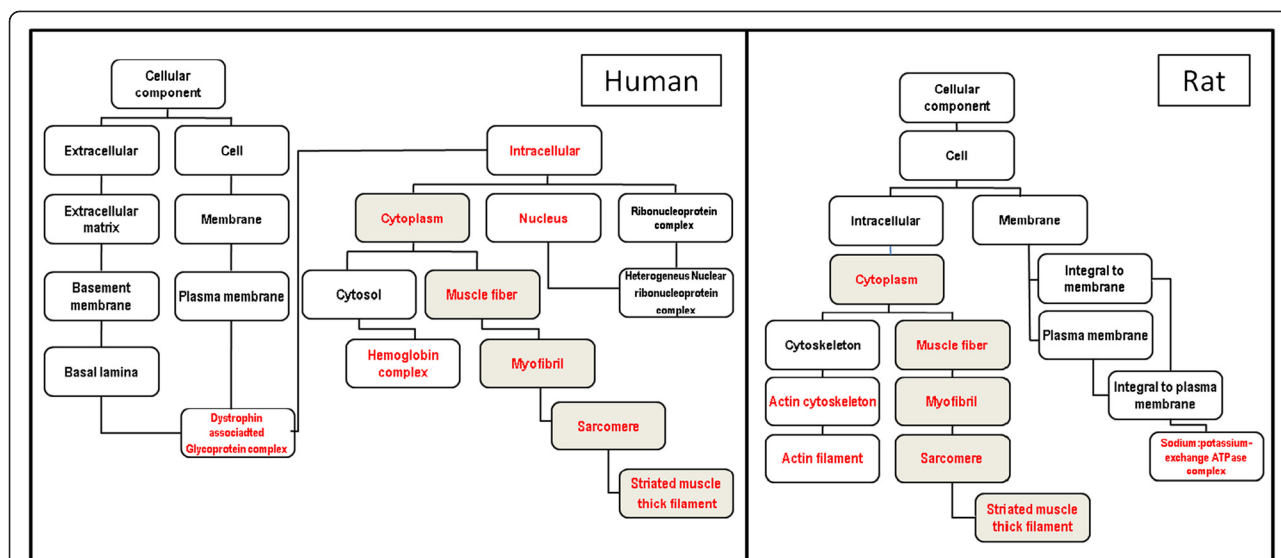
Human

Cellular component

Extracellular

Cell

Extracellular matrix

Membrane

Basement membrane

Plasma membrane

Basal lamina

Dystrophin associadted Glycoprotein complex

Intracellular

Cytoplasm

Nucleus

Ribonucleoprotein complex

Heterogeneus Nuclear ribonucleoprotein complex

Cytosol

Muscle fiber

Hemoglobin complex

Myofibril

Sarcomere

Striated muscle thick filament

Rat

Cellular component

Cell

Intracellular

Membrane

Cytoplasm

Integral to membrane

Plasma membrane

Integral to plasma membrane

Sodium:potassium-exchange ATPase complex

Cytoskeleton

Muscle fiber

Actin cytoskeleton

Myofibril

Actin filament

Sarcomere

Striated muscle thick filament